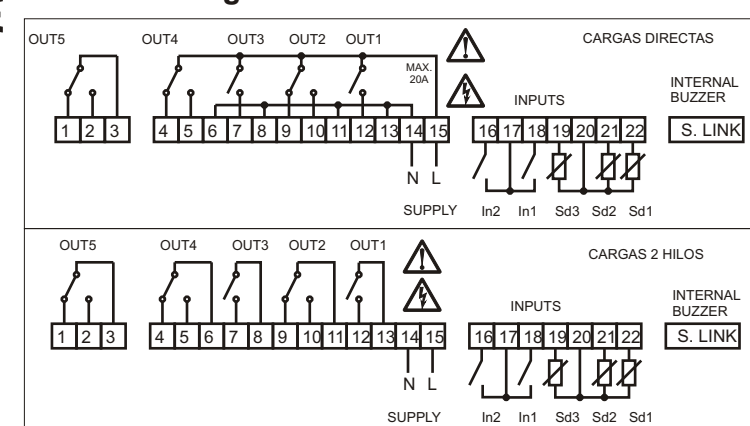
OUT5 OUT4 OUT3 OUT2 OUT1

MAX. 20A

CARGAS DIRECTAS

INPUTS

INTERNAL BUZZER

S. LINK

1 2 3 4 5 6 7 8 9 10 11 12 13 14 15 16 17 18 19 20 21 22

N L

SUPPLY

In2 In1 Sd3 Sd2 Sd1

OUT5 OUT4 OUT3 OUT2 OUT1

CARGAS 2 HILOS

INPUTS

INTERNAL BUZZER

S. LINK

1 2 3 4 5 6 7 8 9 10 11 12 13 14 15 16 17 18 19 20 21 22

N L

SUPPLY

In2 In1 Sd3 Sd2 Sd1